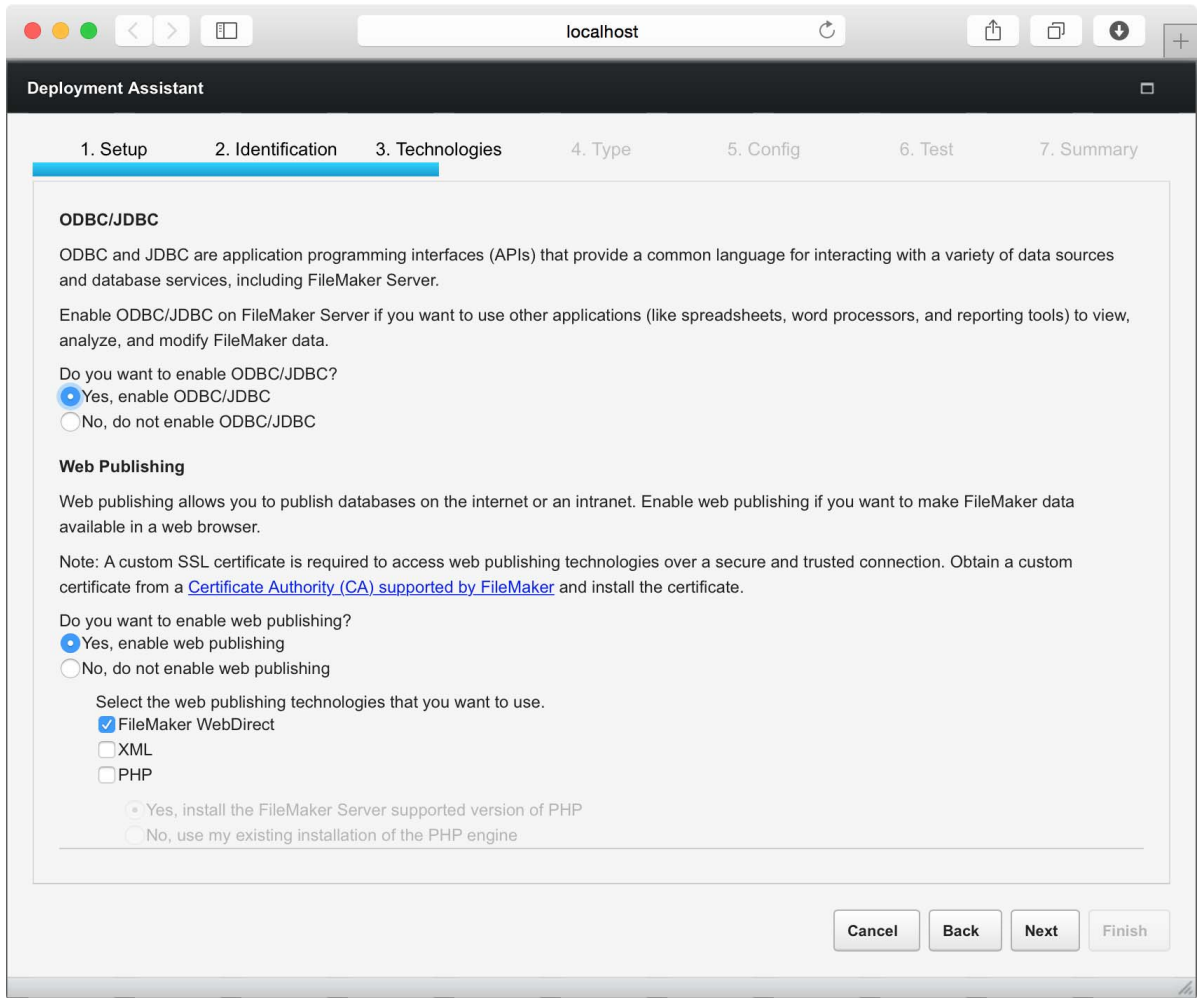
localhost

Deployment Assistant

1. Setup 2. Identification 3. Technologies 4. Type 5. Config 6. Test 7. Summary

ODBC/JDBC

ODBC and JDBC are application programming interfaces (APIs) that provide a common language for interacting with a variety of data sources and database services, including FileMaker Server.

Enable ODBC/JDBC on FileMaker Server if you want to use other applications (like spreadsheets, word processors, and reporting tools) to view, analyze, and modify FileMaker data.

Do you want to enable ODBC/JDBC?
Yes, enable ODBC/JDBC
No, do not enable ODBC/JDBC

Web Publishing

Web publishing allows you to publish databases on the internet or an intranet. Enable web publishing if you want to make FileMaker data available in a web browser.

Note: A custom SSL certificate is required to access web publishing technologies over a secure and trusted connection. Obtain a custom certificate from a Certificate Authority (CA) supported by FileMaker and install the certificate.

Do you want to enable web publishing?
Yes, enable web publishing
No, do not enable web publishing

Select the web publishing technologies that you want to use.
FileMaker WebDirect
XML
PHP

Yes, install the FileMaker Server supported version of PHP
No, use my existing installation of the PHP engine

Cancel Back Next Finish